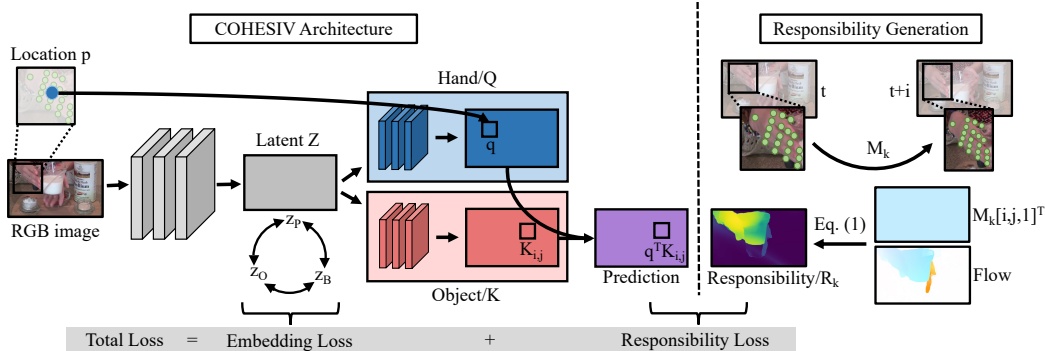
COHESIV Architecture

Responsibility Generation

Location p

RGB image

Latent Z

$z_P$

$z_O$

$z_B$

Hand/Q

q

Object/K

$K_{i,j}$

$q^T K_{i,j}$

Prediction

t

t+i

$M_k$

Eq. (1)

$M_k[i,j,1]^T$

Flow

Responsibility/$R_k$

Total Loss = Embedding Loss + Responsibility Loss